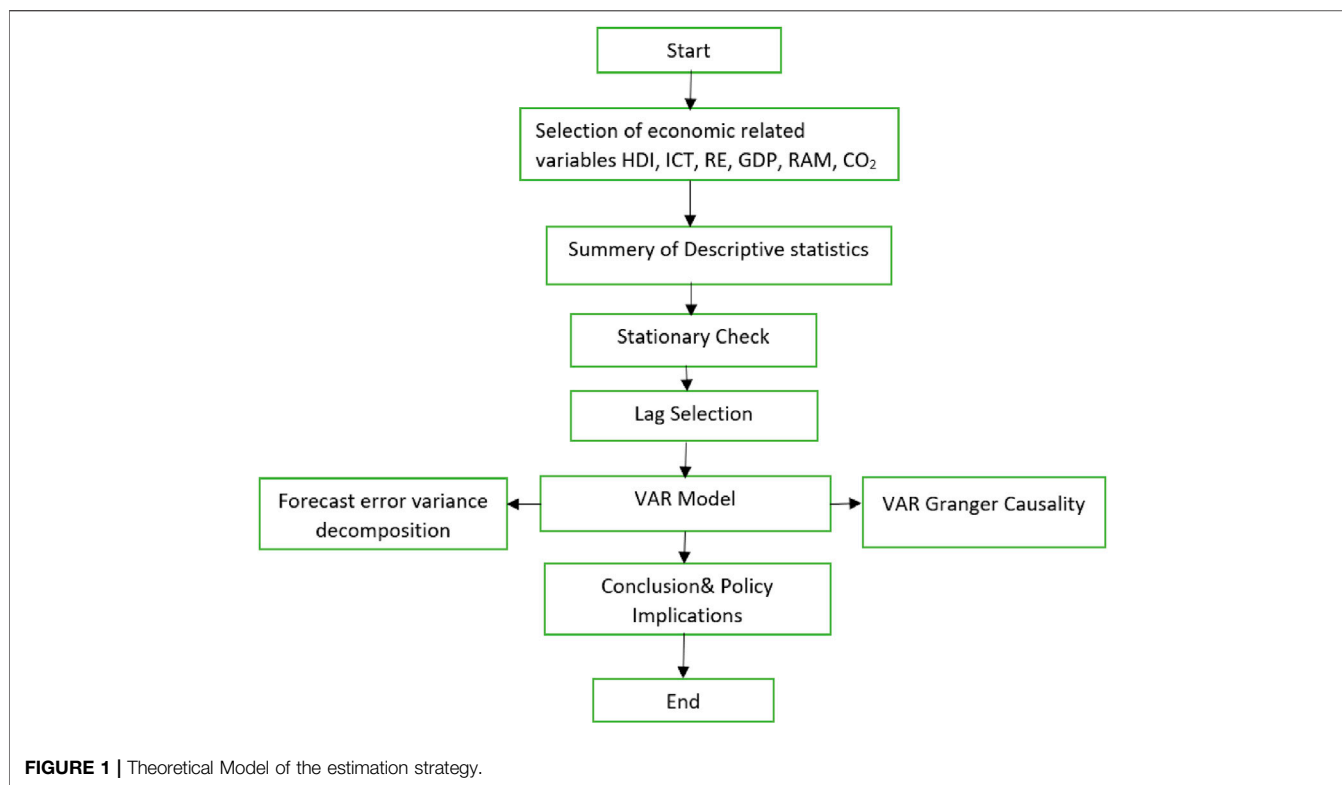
Start

Selection of economic related variables HDI, ICT, RE, GDP, RAM, $CO_2$

Summery of Descriptive statistics

Stationary Check

Lag Selection

Forecast error variance decomposition

VAR Model

VAR Granger Causality

Conclusion& Policy Implications

End

**FIGURE 1 |** Theoretical Model of the estimation strategy.